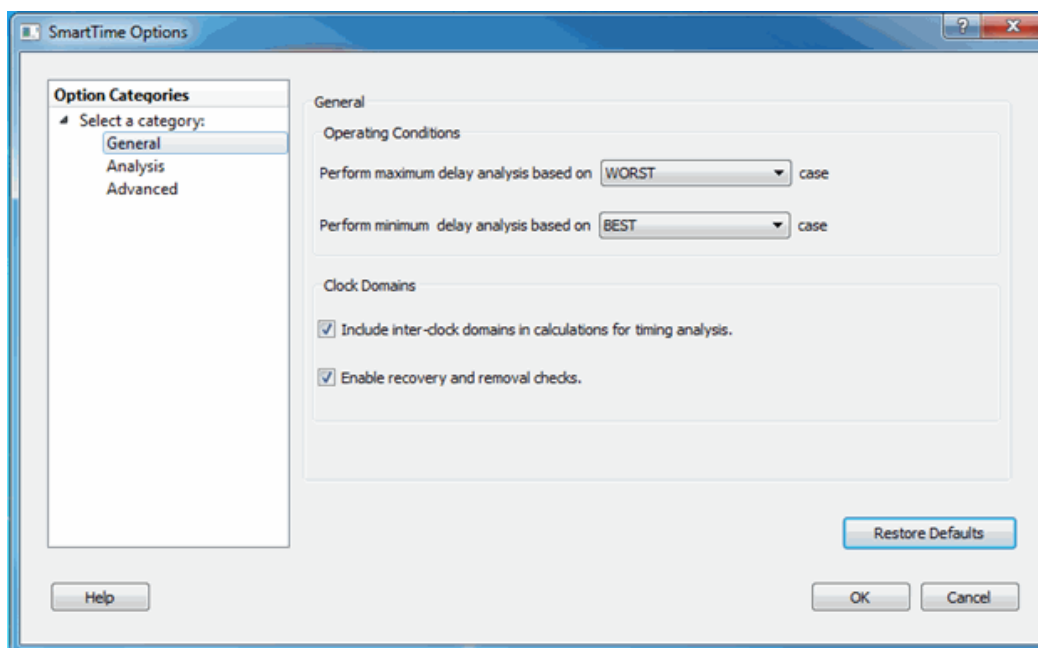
SmartTime Options

?

x

Option Categories

Select a category:

General

Analysis

Advanced

General

Operating Conditions

Perform maximum delay analysis based on WORST case

Perform minimum delay analysis based on BEST case

Clock Domains

Include inter-clock domains in calculations for timing analysis.

Enable recovery and removal checks.

Restore Defaults

Help

OK

Cancel